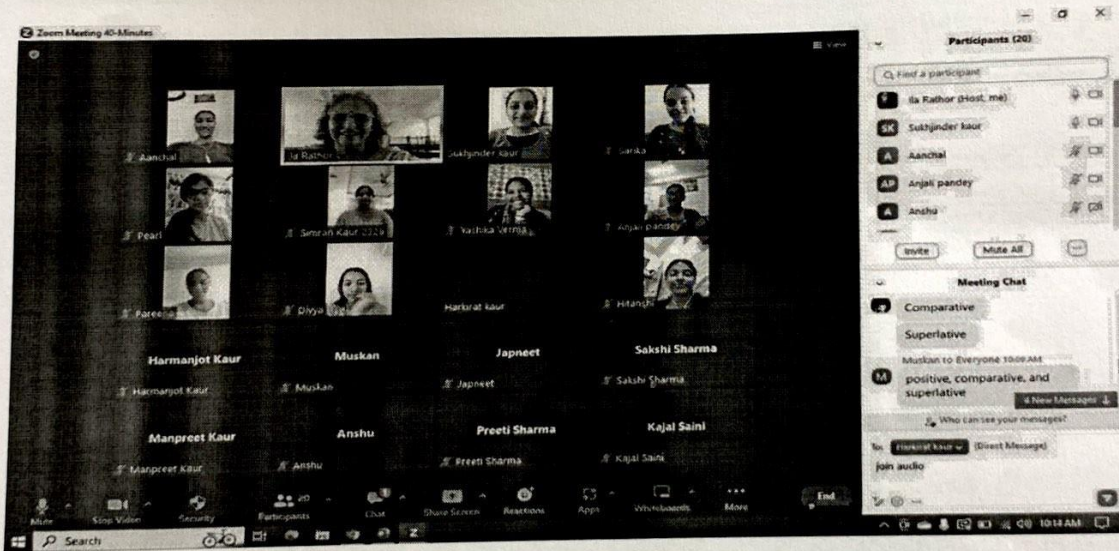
Zoom Meeting 40-Minutes

View

Aanchal

Ila Rathor

Sukhjinder Kaur

Sarika

Pearl

Simran Kaur 2329

Yashika Verma

Anjali pandey

Pareena

Divya

Harkirat kaur

Hitanshi

Harmanjot Kaur

Harmanjot Kaur

Muskan

Muskan

Japneet

Japneet

Sakshi Sharma

Sakshi Sharma

Manpreet Kaur

Manpreet Kaur

Anshu

Anshu

Preeti Sharma

Preeti Sharma

Kajal Saini

Kajal Saini

Participants (20)

Find a participant

Ila Rathor (Host, me)

Sukhjinder kaur

Aanchal

Anjali pandey

Anshu

Invite

Mute All

Meeting Chat

Comparative

Superlative

Muskan to Everyone 10:09 AM

positive, comparative, and superlative

4 New Messages

Who can see your messages?

To: Harkirat kaur (Direct Message)

join audio

Mute

Stop Video

Security

Participants 20

Chat

Share Screen

Reactions

Apps

Whiteboards

More

End

Search

10:14 AM